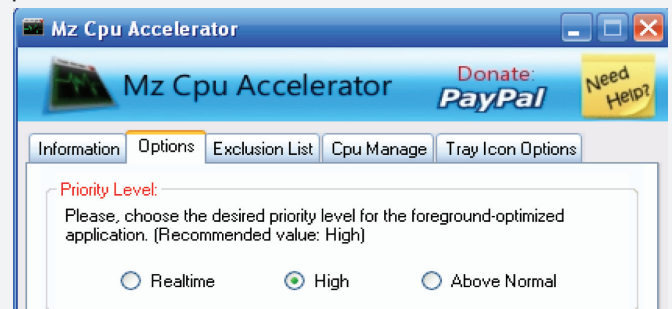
Mz Cpu Accelerator

Mz Cpu Accelerator

Donate:
PayPal

Need Help?

Information | Options | Exclusion List | Cpu Manage | Tray Icon Options

Priority Level:

Please, choose the desired priority level for the foreground-optimized application. (Recommended value: High)

Realtime
High
Above Normal